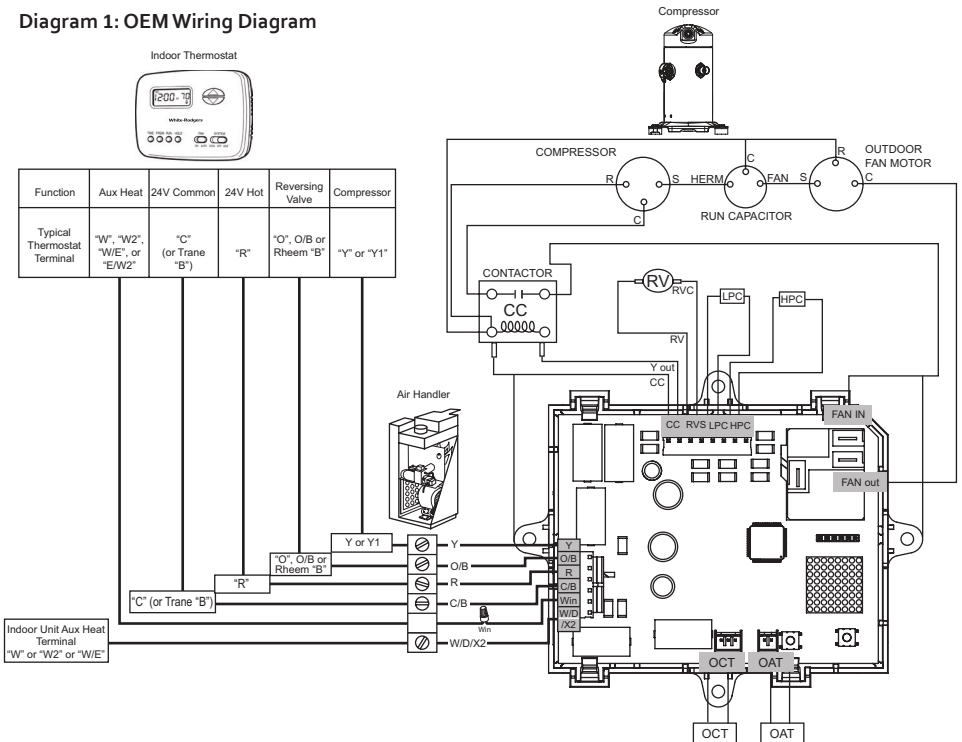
Diagram 1: OEM Wiring Diagram

Indoor Thermostat

1200 70

White-Rodgers

Compressor

| Function | Aux Heat | 24V Common | 24V Hot | Reversing Valve | Compressor |
|---|---|---|---|---|---|
| Typical Thermostat Terminal | "W", "W2", "W/E", or "E/W2" | "C" (or Trane "B") | "R" | "O", O/B or Rheem "B" | "Y" or "Y1" |

COMPRESSOR
R
S
C
C
HERM
FAN
RUN CAPACITOR
R
S
C
OUTDOOR FAN MOTOR

CONTACTOR
CC
RV
RVC
LPC
HPC
RV
Y out
CC

Air Handler

FAN IN
CC RVS LPC HPC
FAN out

Y or Y1
"O", O/B or Rheem "B"
"R"
"C" (or Trane "B")
Indoor Unit Aux Heat Terminal "W" or "W2" or "W/E"

Y
O/B
R
C/B
W/D/X2
Win

Y
O/B
R
C/B
Win
W/D
/X2

OCT
OAT
OCT
OAT